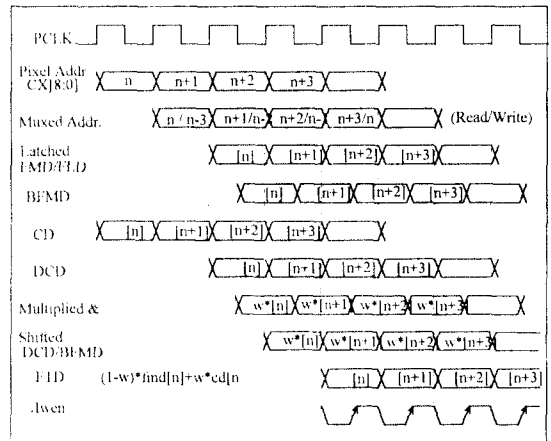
PCLK

Pixel Addr CX[8:0] n n+1 n+2 n+3

Muxed Addr. n / n-3 n+1/n- n+2/n- n+3/n (Read/Write)

Latched FMD/FED [n] [n+1] [n+2] [n+3]

BFMD [n] [n+1] [n+2] [n+3]

CD [n] [n+1] [n+2] [n+3]

DCD [n] [n+1] [n+2] [n+3]

Multiplied & w*[n] w*[n+1] w*[n+2 w*[n+3

Shifted DCD/BFMD w*[n] w*[n+1] w*[n+2 w*[n+3

FED (1-w)*fmd[n]+w*cd[n [n] [n+1] [n+2] [n+3]

Jwen